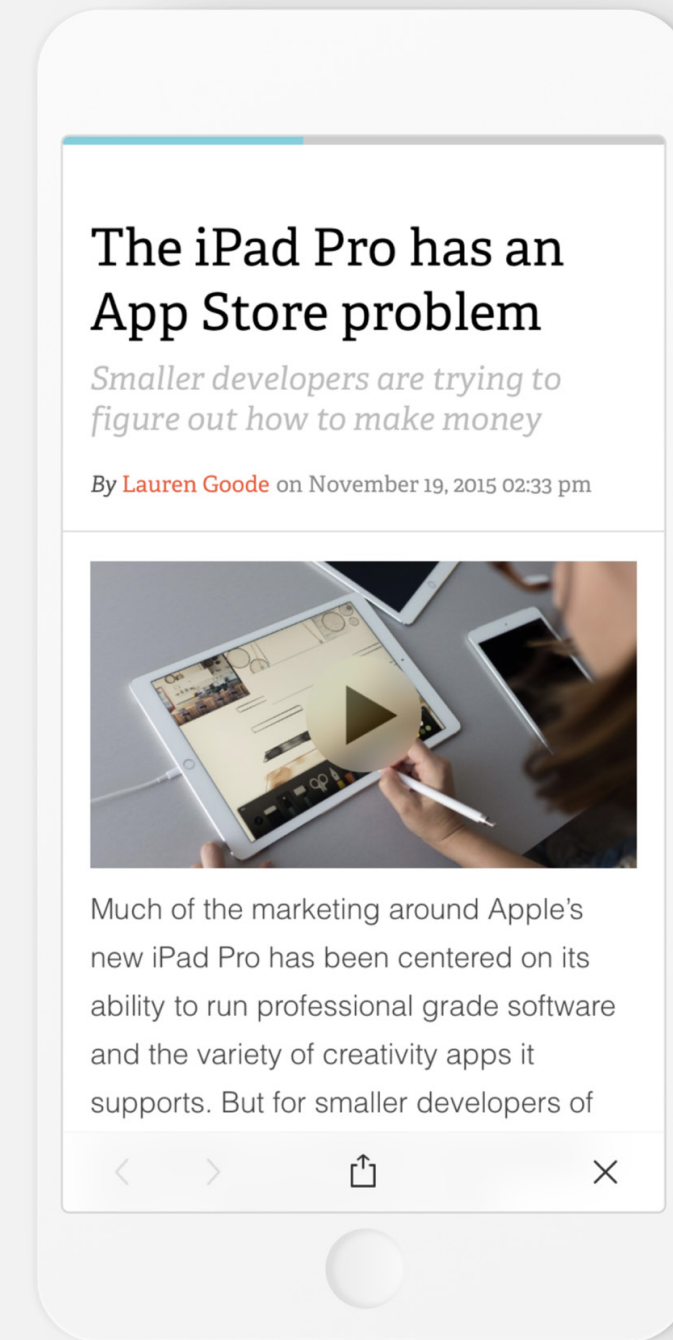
The iPad Pro has an App Store problem

Smaller developers are trying to figure out how to make money

By Lauren Goode on November 19, 2015 02:33 pm

Much of the marketing around Apple's new iPad Pro has been centered on its ability to run professional grade software and the variety of creativity apps it supports. But for smaller developers of